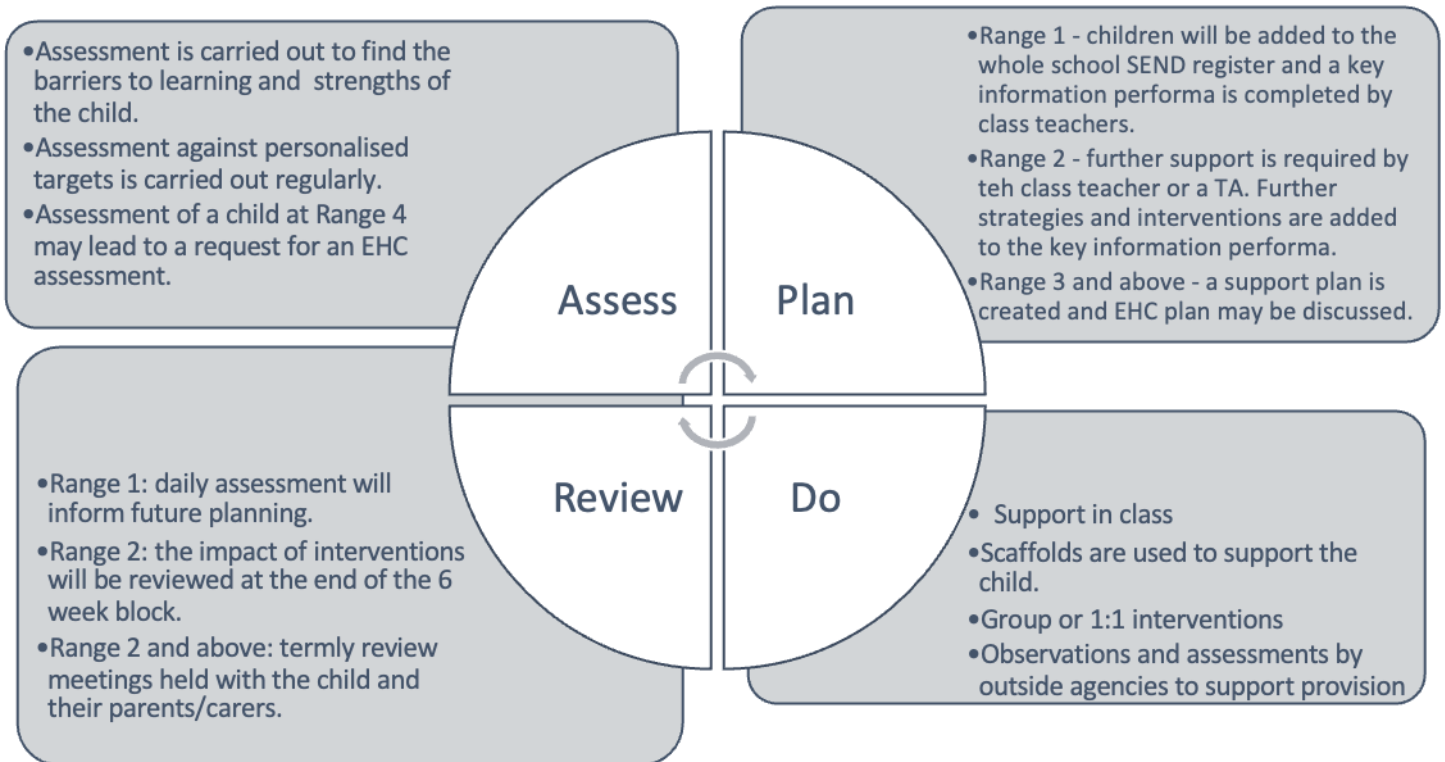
•Assessment is carried out to find the barriers to learning and strengths of the child.
•Assessment against personalised targets is carried out regularly.
•Assessment of a child at Range 4 may lead to a request for an EHC assessment.

•Range 1 - children will be added to the whole school SEND register and a key information performa is completed by class teachers.
•Range 2 - further support is required by teh class teacher or a TA. Further strategies and interventions are added to the key information performa.
•Range 3 and above - a support plan is created and EHC plan may be discussed.

Assess

Plan

Review

Do

•Range 1: daily assessment will inform future planning.
•Range 2: the impact of interventions will be reviewed at the end of the 6 week block.
•Range 2 and above: termly review meetings held with the child and their parents/carers.

• Support in class
•Scaffolds are used to support the child.
•Group or 1:1 interventions
•Observations and assessments by outside agencies to support provision